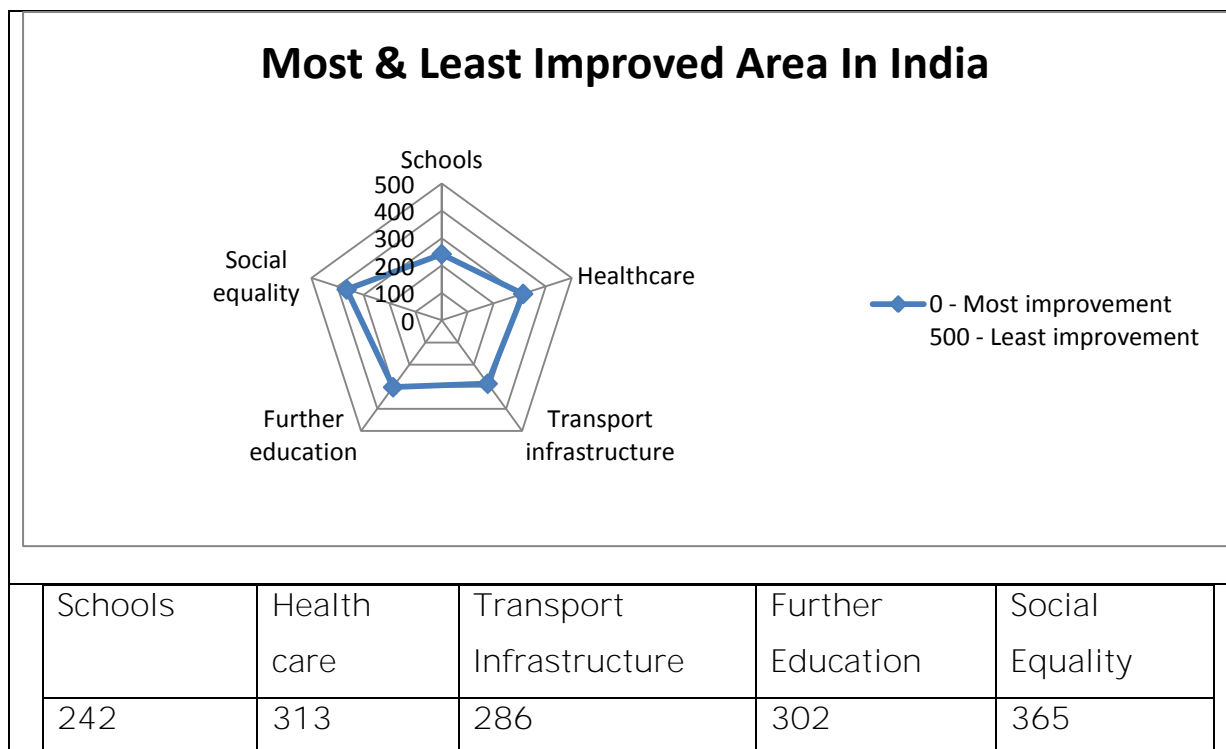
Most & Least Improved Area In India

Schools
500
400
300
200
100
0
Healthcare
Transport infrastructure
Further education
Social equality

0 - Most improvement
500 - Least improvement

| Schools | Health care | Transport Infrastructure | Further Education | Social Equality |
|---|---|---|---|---|
| 242 | 313 | 286 | 302 | 365 |